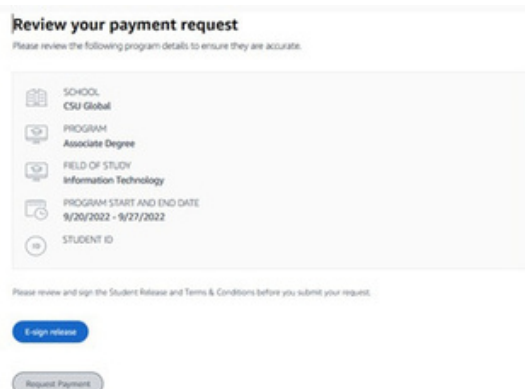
Review your payment request

Please review the following program details to ensure they are accurate.

SCHOOL
CSU Global

PROGRAM
Associate Degree

FIELD OF STUDY
Information Technology

PROGRAM START AND END DATE
9/20/2022 - 9/27/2022

STUDENT ID

Please review and sign the Student Release and Terms & Conditions before you submit your request.

E-sign release

Request Payment